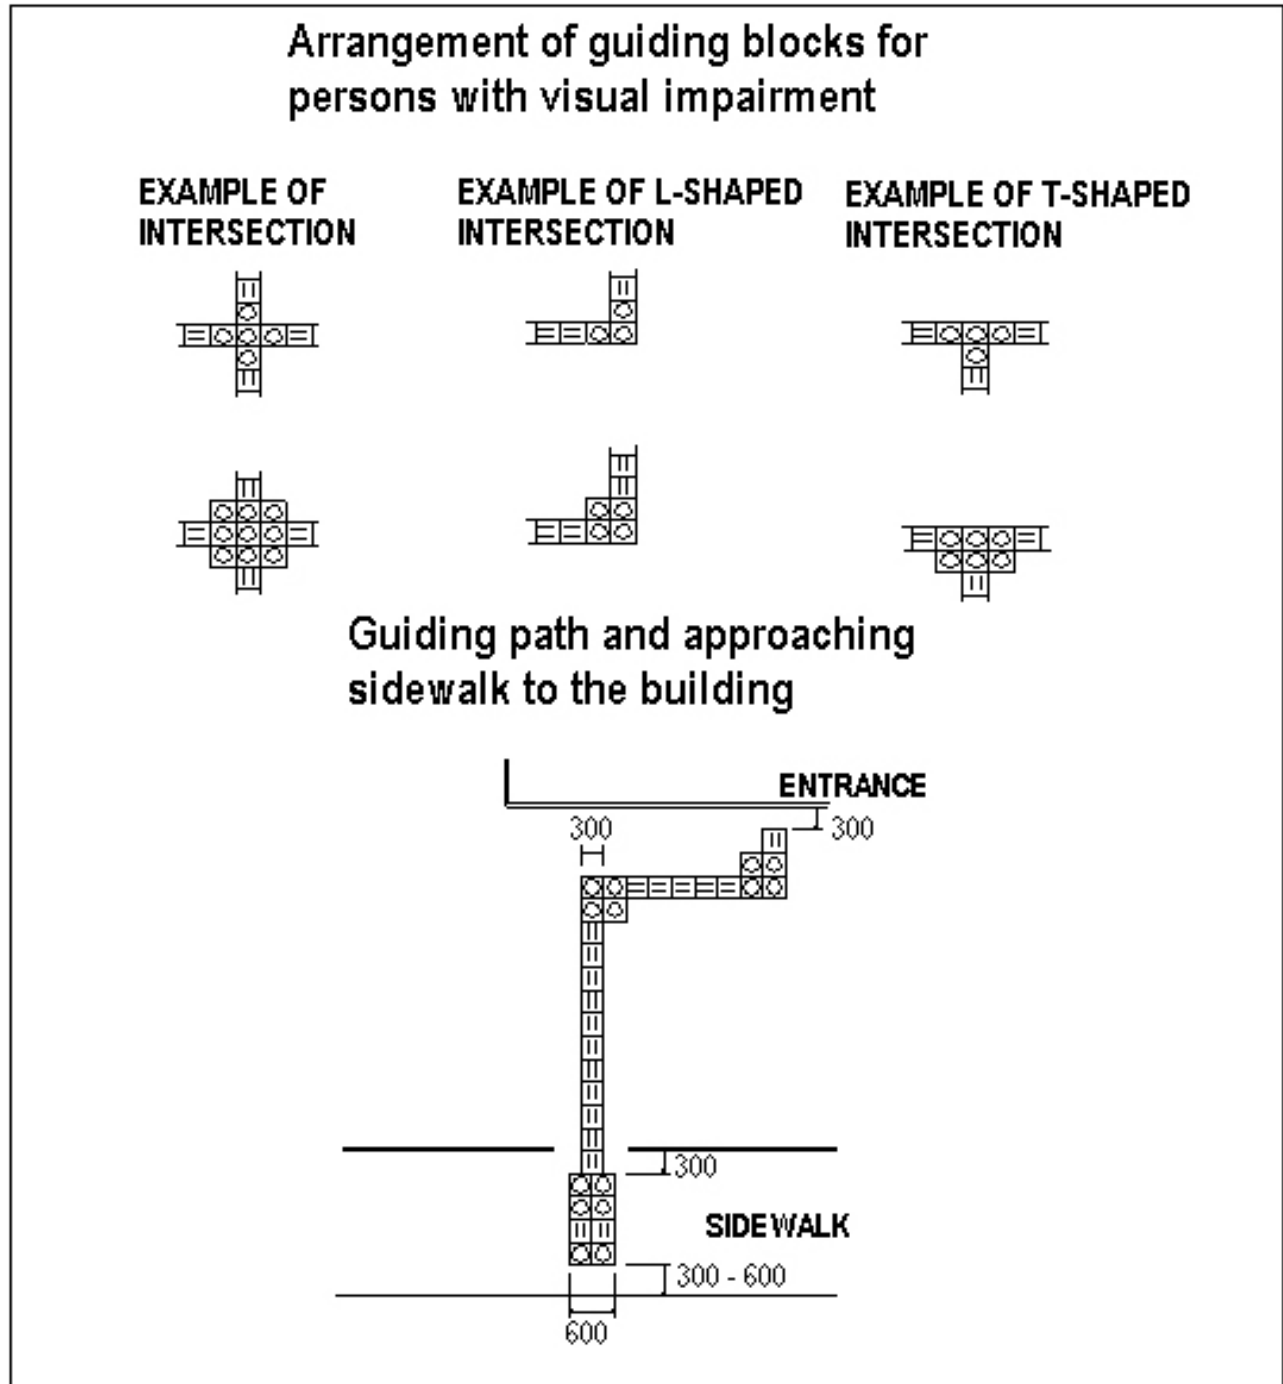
Arrangement of guiding blocks for persons with visual impairment

EXAMPLE OF INTERSECTION

EXAMPLE OF L-SHAPED INTERSECTION

EXAMPLE OF T-SHAPED INTERSECTION

Guiding path and approaching sidewalk to the building

ENTRANCE

300

300

300

SIDEWALK

300 - 600

600